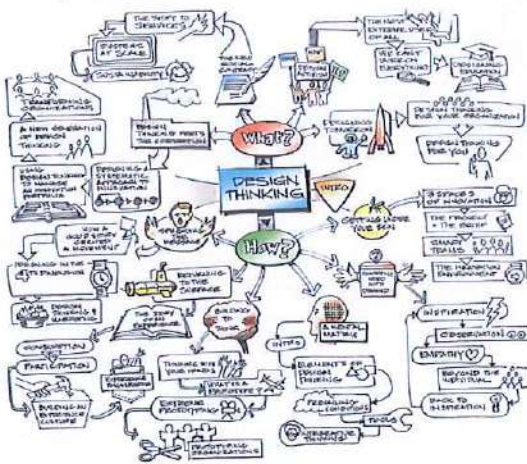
THE SHIFT TO SERVICES

SYSTEMS AT SCALE

THE NEW EXTREME USERS OF ALL

WE CAN'T USE-ON EVERYTHING

DESIGN THINKING

What?

How?

INTRO

TRANSFORMING ORGANIZATIONS

A NEW GENERATION OF DESIGN THINKING

DESIGN THINKING MEETS THE CORPORATION

DESIGNING TOMORROW

DESIGN THINKING FOR YOUR ORGANIZATION

DESIGN THINKING FOR YOU

DESIGNING SYSTEMATIC APPROACH TO INNOVATION

GETTING UNDER YOUR SKIN

3 SPACES OF INNOVATION

THE PROJECT + THE BRIEF

THE HUMAN ENVIRONMENT

INSPIRATION

OBSERVATION

EMPATHY

BEYOND THE INDIVIDUAL

BACK TO INSPIRATION

A MENTAL MATRIX

ELEMENTS OF DESIGN THINKING

BUILDING TO THINK

THINKING WITH YOUR HANDS

WHAT IS A PROTOTYPE?

RETURNING TO THE CHALLENGE

THE STORY OF THE EXPERIENCE

PARTICIPATION

DESIGN THINKING

PROTOTYPING

TOOLS